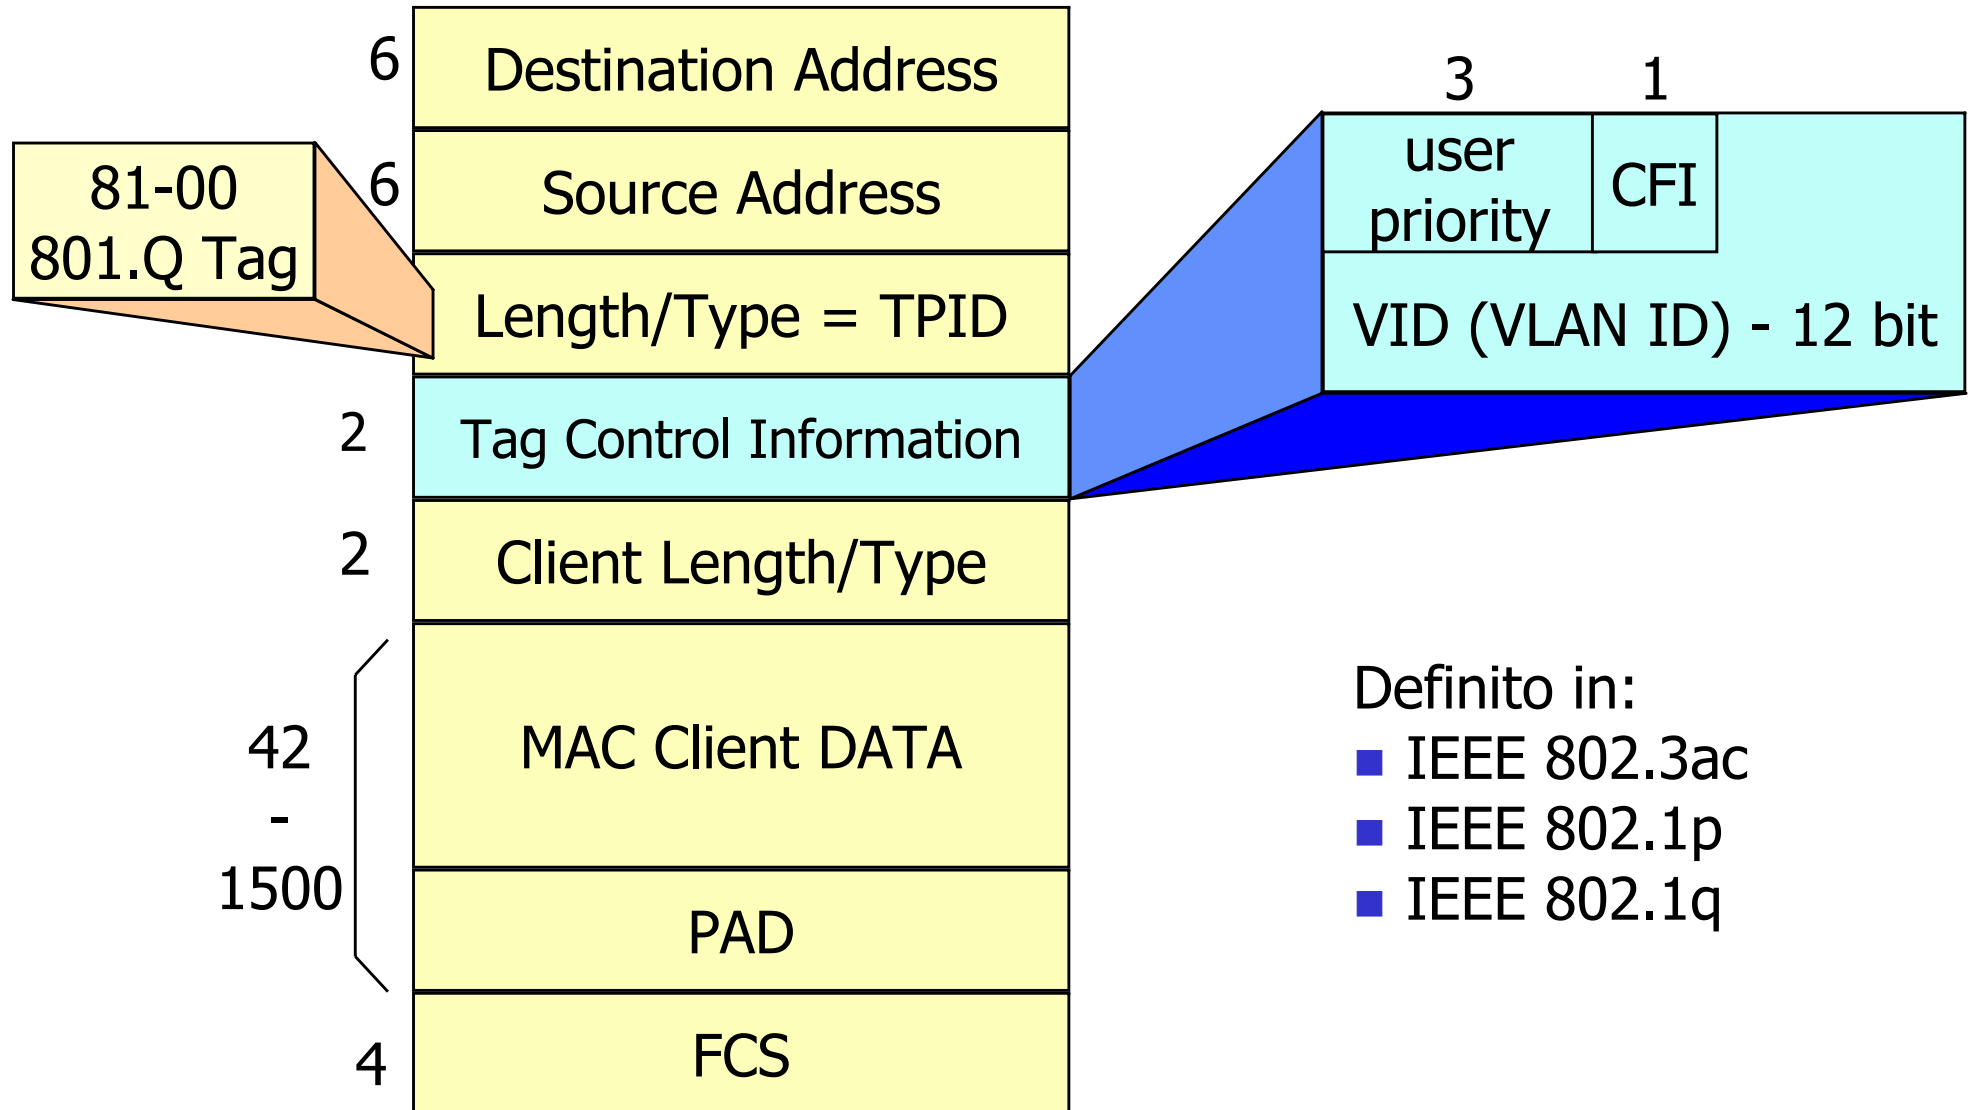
6 Destination Address

81-00
801.Q Tag

6 Source Address

Length/Type = TPID

2 Tag Control Information

3 1
user priority
CFI
VID (VLAN ID) - 12 bit

2 Client Length/Type

42
-
1500

MAC Client DATA

PAD

4 FCS

Definito in:
■ IEEE 802.3ac
■ IEEE 802.1p
■ IEEE 802.1q